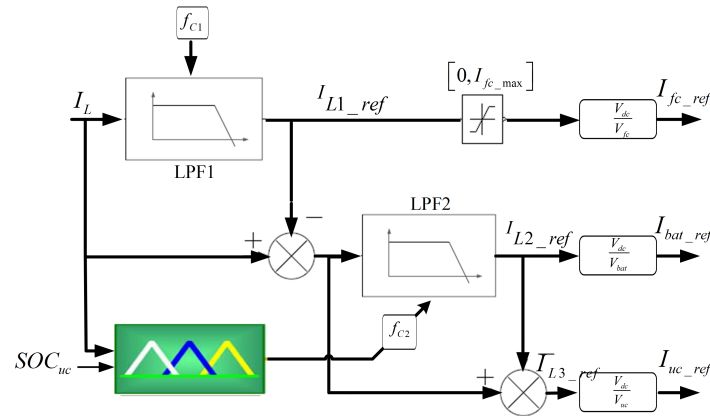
$f_{C1}$

$I_L$

$I_{L1\_ref}$

$[0, I_{fc\_max}]$

$I_{fc\_ref}$

$\frac{V_{dc}}{V_{fc}}$

LPF1

LPF2

$-$

$+$

$I_{L2\_ref}$

$\frac{V_{dc}}{V_{bat}}$

$I_{bat\_ref}$

$f_{C2}$

$SOC_{uc}$

$+$

$I_{L3\_ref}$

$\frac{V_{dc}}{V_{uc}}$

$I_{uc\_ref}$